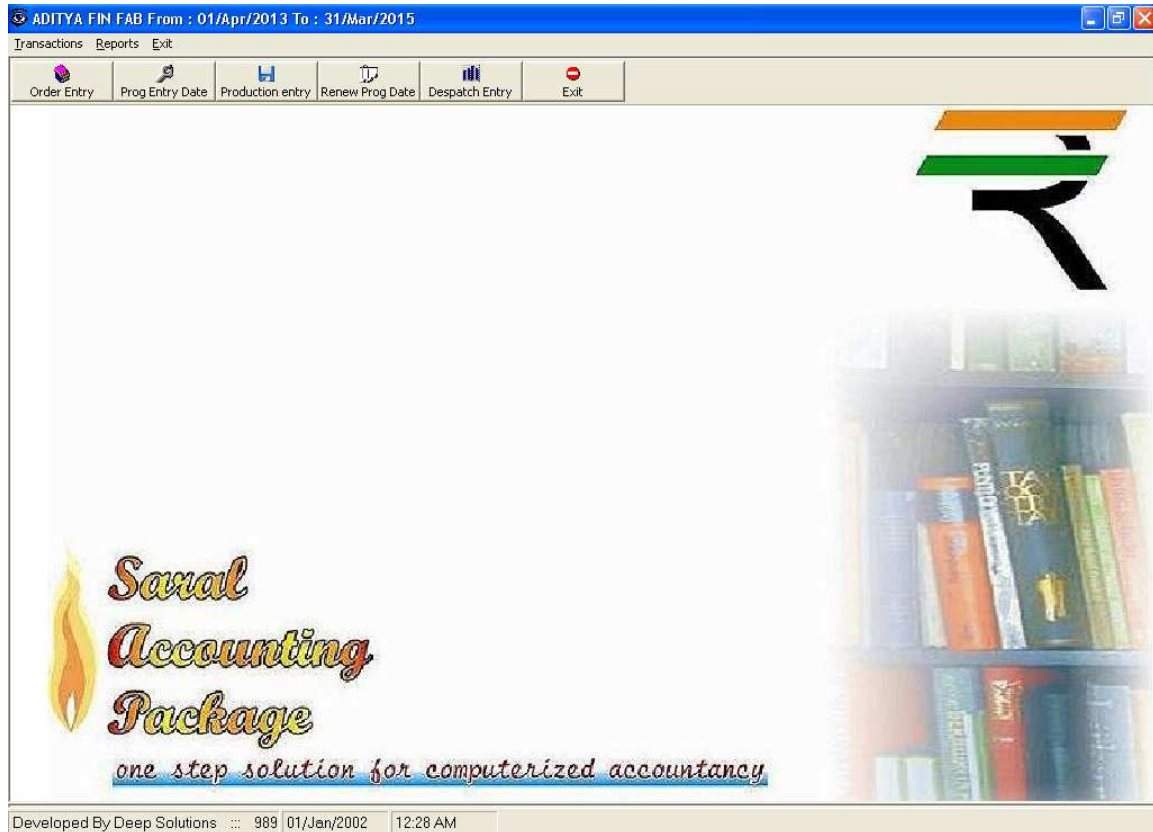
ADITYA FIN FAB From : 01/Apr/2013 To : 31/Mar/2015

Transactions Reports Exit

Order Entry | Prog Entry Date | Production entry | Renew Prog Date | Despatch Entry | Exit

Saral
Accounting
Package
one step solution for computerized accountancy

Developed By Deep Solutions ::: 989 01/Jan/2002 12:28 AM